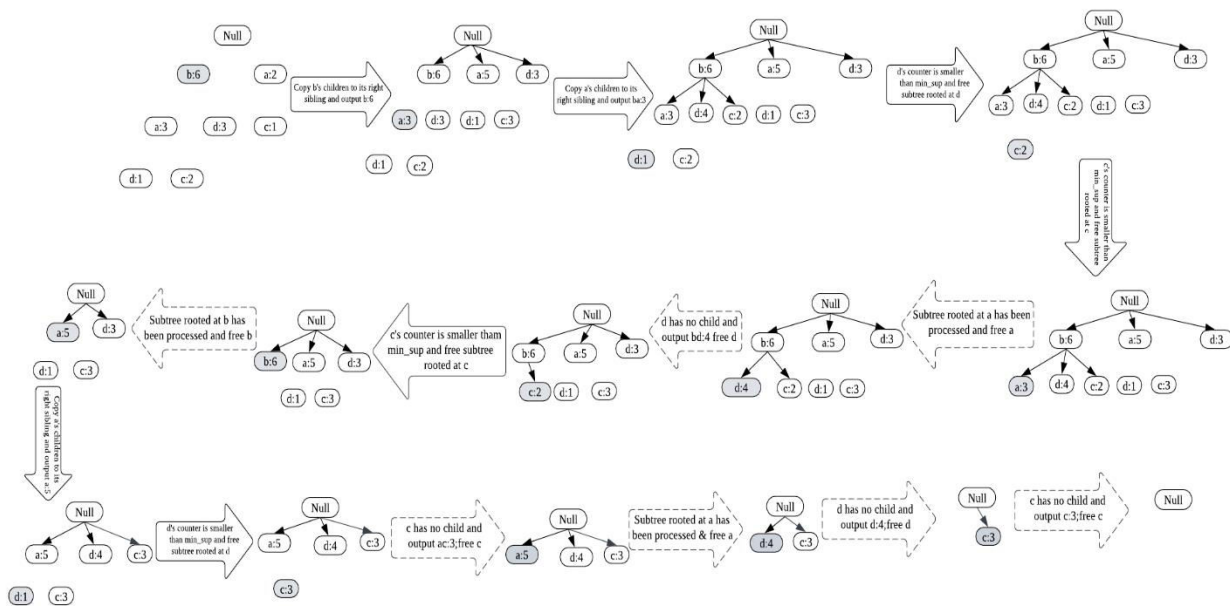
Null

b:6 a:2

a:3 d:3 c:1

d:1 c:2

Copy b's children to its right sibling and output b:6

Null

b:6 a:5 d:3

a:3 d:3 d:1 c:3

d:1 c:2

Copy a's children to its right sibling and output ba:3

Null

b:6 a:5 d:3

a:3 d:4 c:2 d:1 c:3

d:1 c:2

d's counter is smaller than min_sup and free subtree rooted at d

Null

b:6 a:5 d:3

a:3 d:4 c:2 d:1 c:3

c:2

c's counter is smaller than min_sup and free subtree rooted at c

Null

b:6 a:5 d:3

a:3 d:4 c:2 d:1 c:3

Subtree rooted at a has been processed and free a

Null

b:6 a:5 d:3

d:4 c:2 d:1 c:3

d has no child and output bd:4 free d

Null

b:6 a:5 d:3

c:2 d:1 c:3

c's counter is smaller tham min_sup and free subtree rooted at c

Null

b:6 a:5 d:3

d:1 c:3

Subtree rooted at b has been processed and free b

Null

a:5 d:3

d:1 c:3

Copy a's children to its right sibling and output a:5

Null

a:5 d:4 c:3

d:1 c:3

d's counter is smaller than min_sup and free subtree rooted at d

Null

a:5 d:4 c:3

c:3

c has no child and output ac:3;free c

Null

a:5 d:4 c:3

Subtree rooted at a has been processed & free a

Null

d:4 c:3

d has no child and output d:4;free d

Null

c:3

c has no child and output c:3;free c

Null